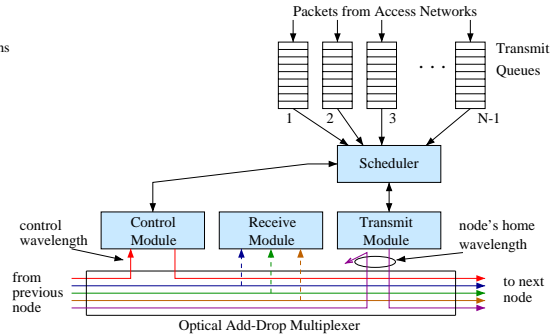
ns

Packets from Access Networks

Transmit Queues

1
2
3
. . .
N-1

Scheduler

control wavelength

Control Module

Receive Module

Transmit Module

node's home wavelength

from previous node

to next node

Optical Add-Drop Multiplexer